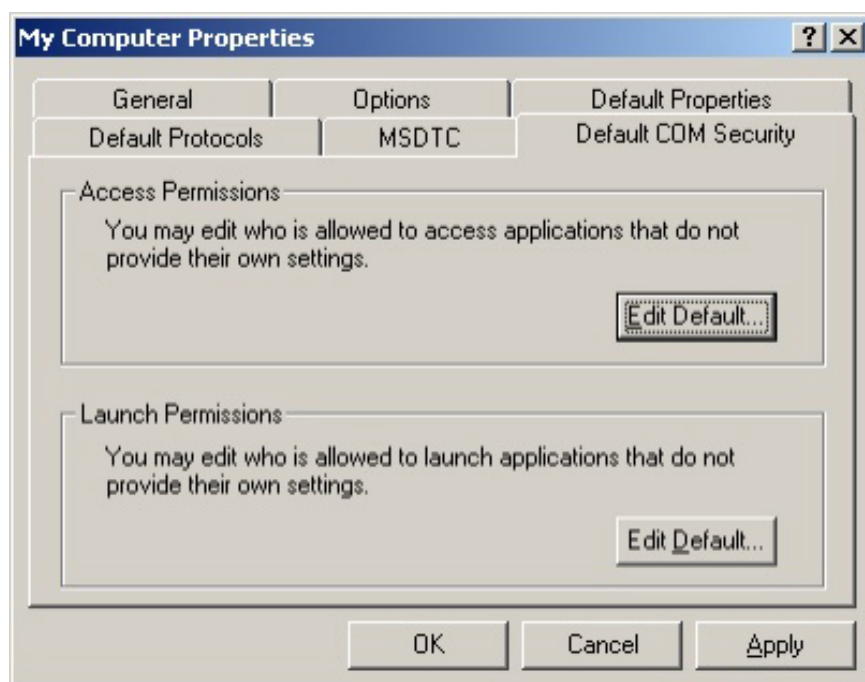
My Computer Properties

? X

General

Options

Default Properties

Default Protocols

MSDTC

Default COM Security

Access Permissions

You may edit who is allowed to access applications that do not provide their own settings.

Edit Default...

Launch Permissions

You may edit who is allowed to launch applications that do not provide their own settings.

Edit Default...

OK

Cancel

Apply